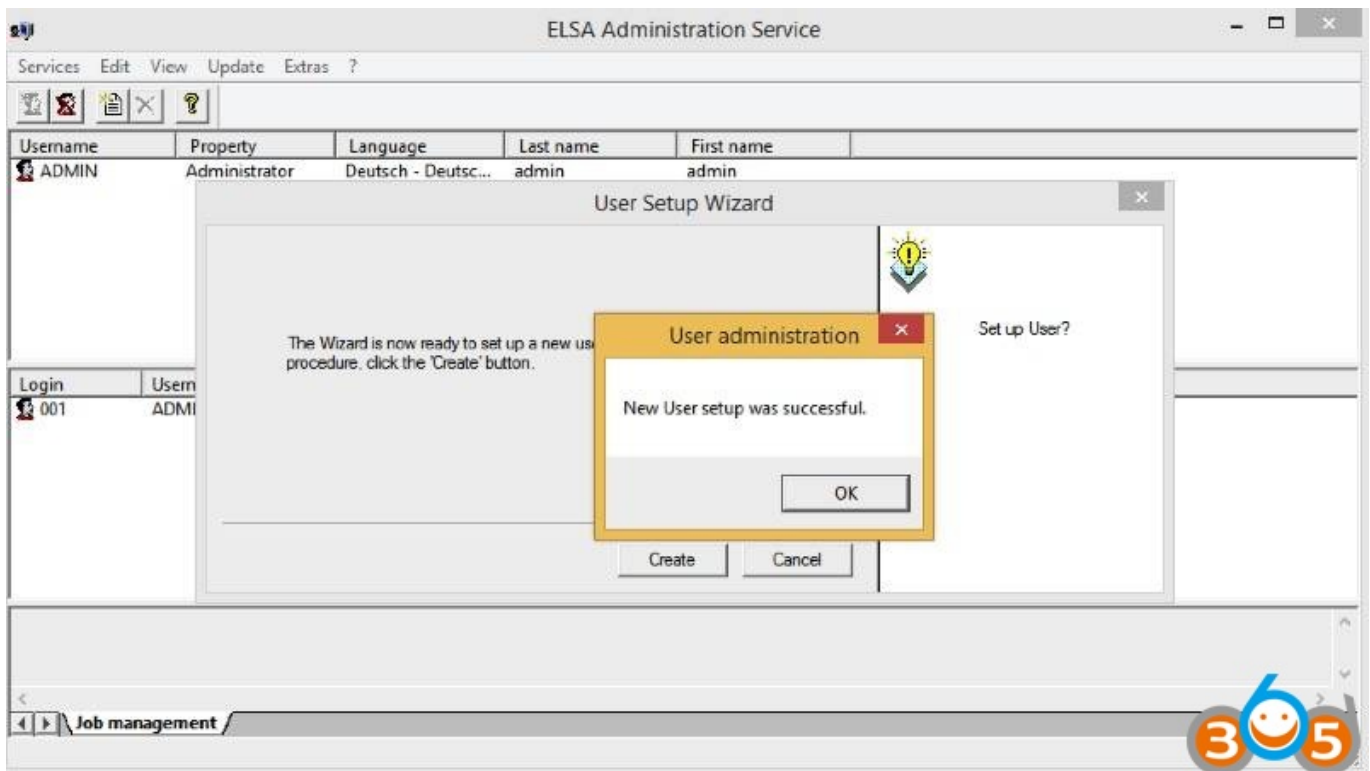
ELSA Administration Service

Services Edit View Update Extras ?

| Username | Property | Language | Last name | First name |
|---|---|---|---|---|
| ADMIN | Administrator | Deutsch - Deutsc... | admin | admin |

User Setup Wizard

The Wizard is now ready to set up a new us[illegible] procedure, click the 'Create' button.

Set up User?

Create Cancel

User administration

New User setup was successful.

OK

| Login | Usern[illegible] |
|---|---|
| 001 | ADMI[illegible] |

Job management

365